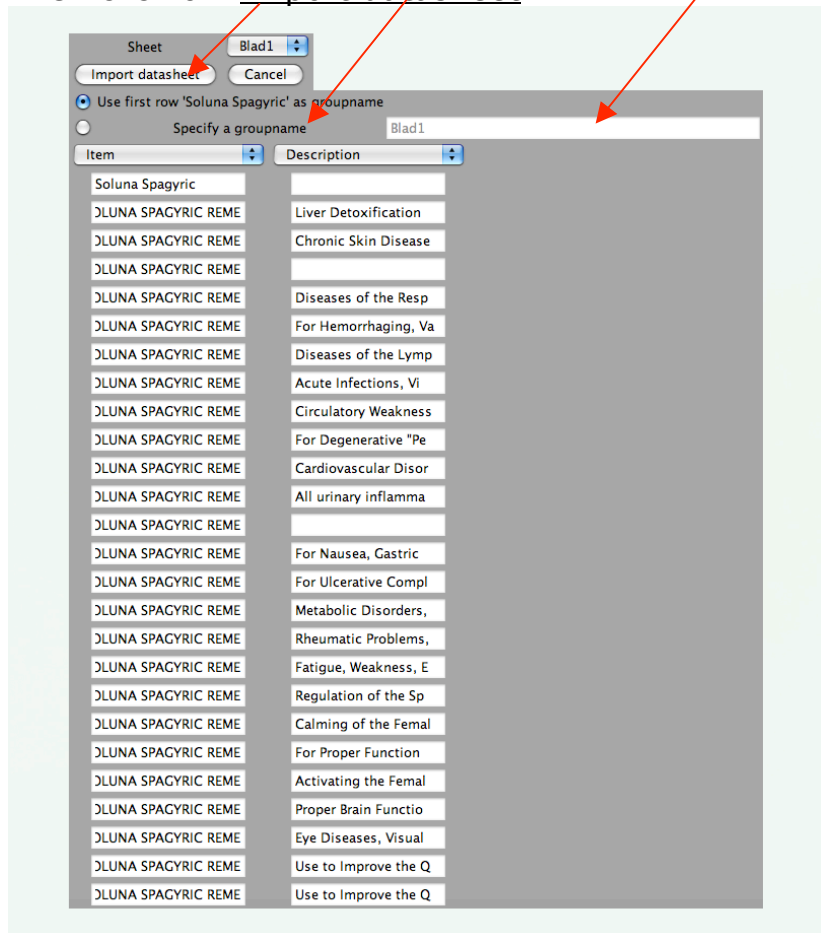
Sheet Blad1

Import datasheet Cancel

Use first row 'Soluna Spagyric' as groupname

Specify a groupname Blad1

Item Description

| | |
|---|---|
| Soluna Spagyric | |
| OLUNA SPAGYRIC REME | Liver Detoxification |
| OLUNA SPAGYRIC REME | Chronic Skin Disease |
| OLUNA SPAGYRIC REME | |
| OLUNA SPAGYRIC REME | Diseases of the Resp |
| OLUNA SPAGYRIC REME | For Hemorrhaging, Va |
| OLUNA SPAGYRIC REME | Diseases of the Lymp |
| OLUNA SPAGYRIC REME | Acute Infections, Vi |
| OLUNA SPAGYRIC REME | Circulatory Weakness |
| OLUNA SPAGYRIC REME | For Degenerative "Pe |
| OLUNA SPAGYRIC REME | Cardiovascular Disor |
| OLUNA SPAGYRIC REME | All urinary inflamma |
| OLUNA SPAGYRIC REME | |
| OLUNA SPAGYRIC REME | For Nausea, Gastric |
| OLUNA SPAGYRIC REME | For Ulcerative Compl |
| OLUNA SPAGYRIC REME | Metabolic Disorders, |
| OLUNA SPAGYRIC REME | Rheumatic Problems, |
| OLUNA SPAGYRIC REME | Fatigue, Weakness, E |
| OLUNA SPAGYRIC REME | Regulation of the Sp |
| OLUNA SPAGYRIC REME | Calming of the Femal |
| OLUNA SPAGYRIC REME | For Proper Function |
| OLUNA SPAGYRIC REME | Activating the Femal |
| OLUNA SPAGYRIC REME | Proper Brain Functio |
| OLUNA SPAGYRIC REME | Eye Diseases, Visual |
| OLUNA SPAGYRIC REME | Use to Improve the Q |
| OLUNA SPAGYRIC REME | Use to Improve the Q |